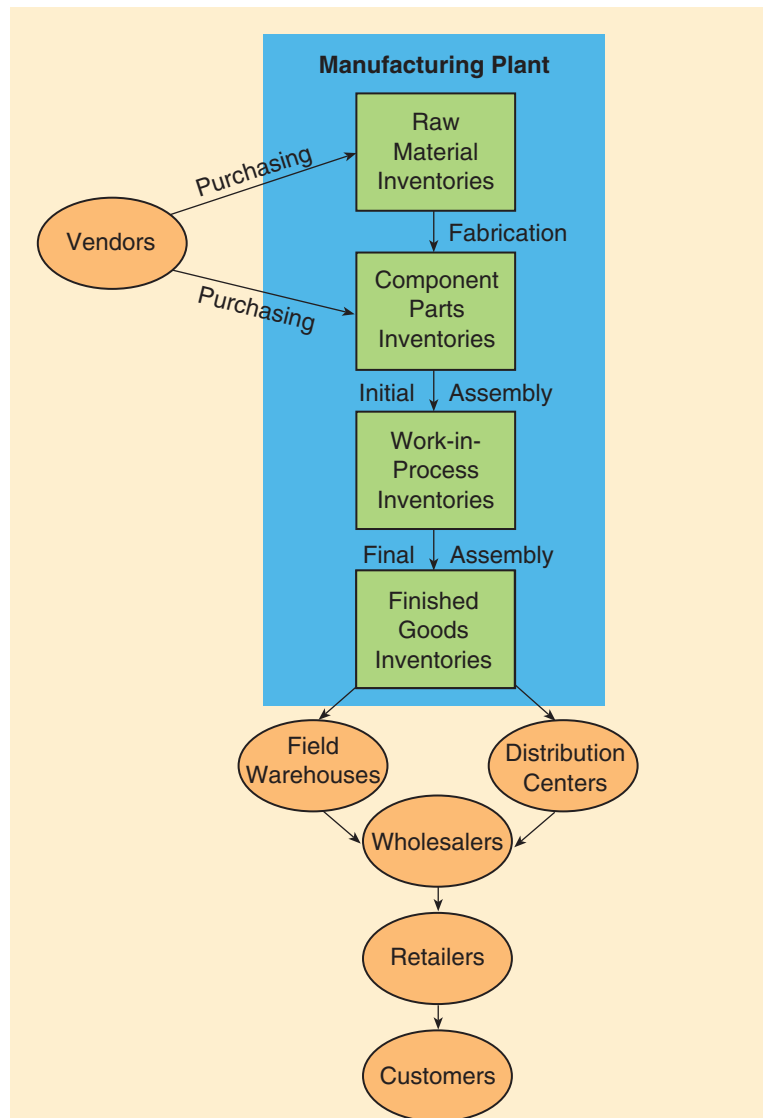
Manufacturing Plant

Vendors

Purchasing

Raw Material Inventories

Fabrication

Purchasing

Component Parts Inventories

Initial Assembly

Work-in-Process Inventories

Final Assembly

Finished Goods Inventories

Field Warehouses

Distribution Centers

Wholesalers

Retailers

Customers